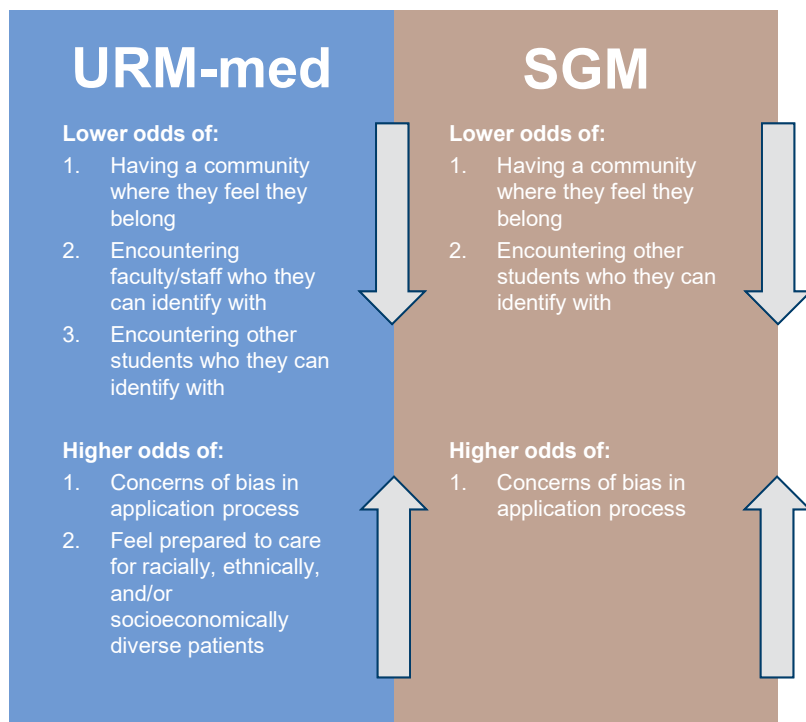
URM-med

Lower odds of:
1. Having a community where they feel they belong
2. Encountering faculty/staff who they can identify with
3. Encountering other students who they can identify with

Higher odds of:
1. Concerns of bias in application process
2. Feel prepared to care for racially, ethnically, and/or socioeconomically diverse patients

SGM

Lower odds of:
1. Having a community where they feel they belong
2. Encountering other students who they can identify with

Higher odds of:
1. Concerns of bias in application process